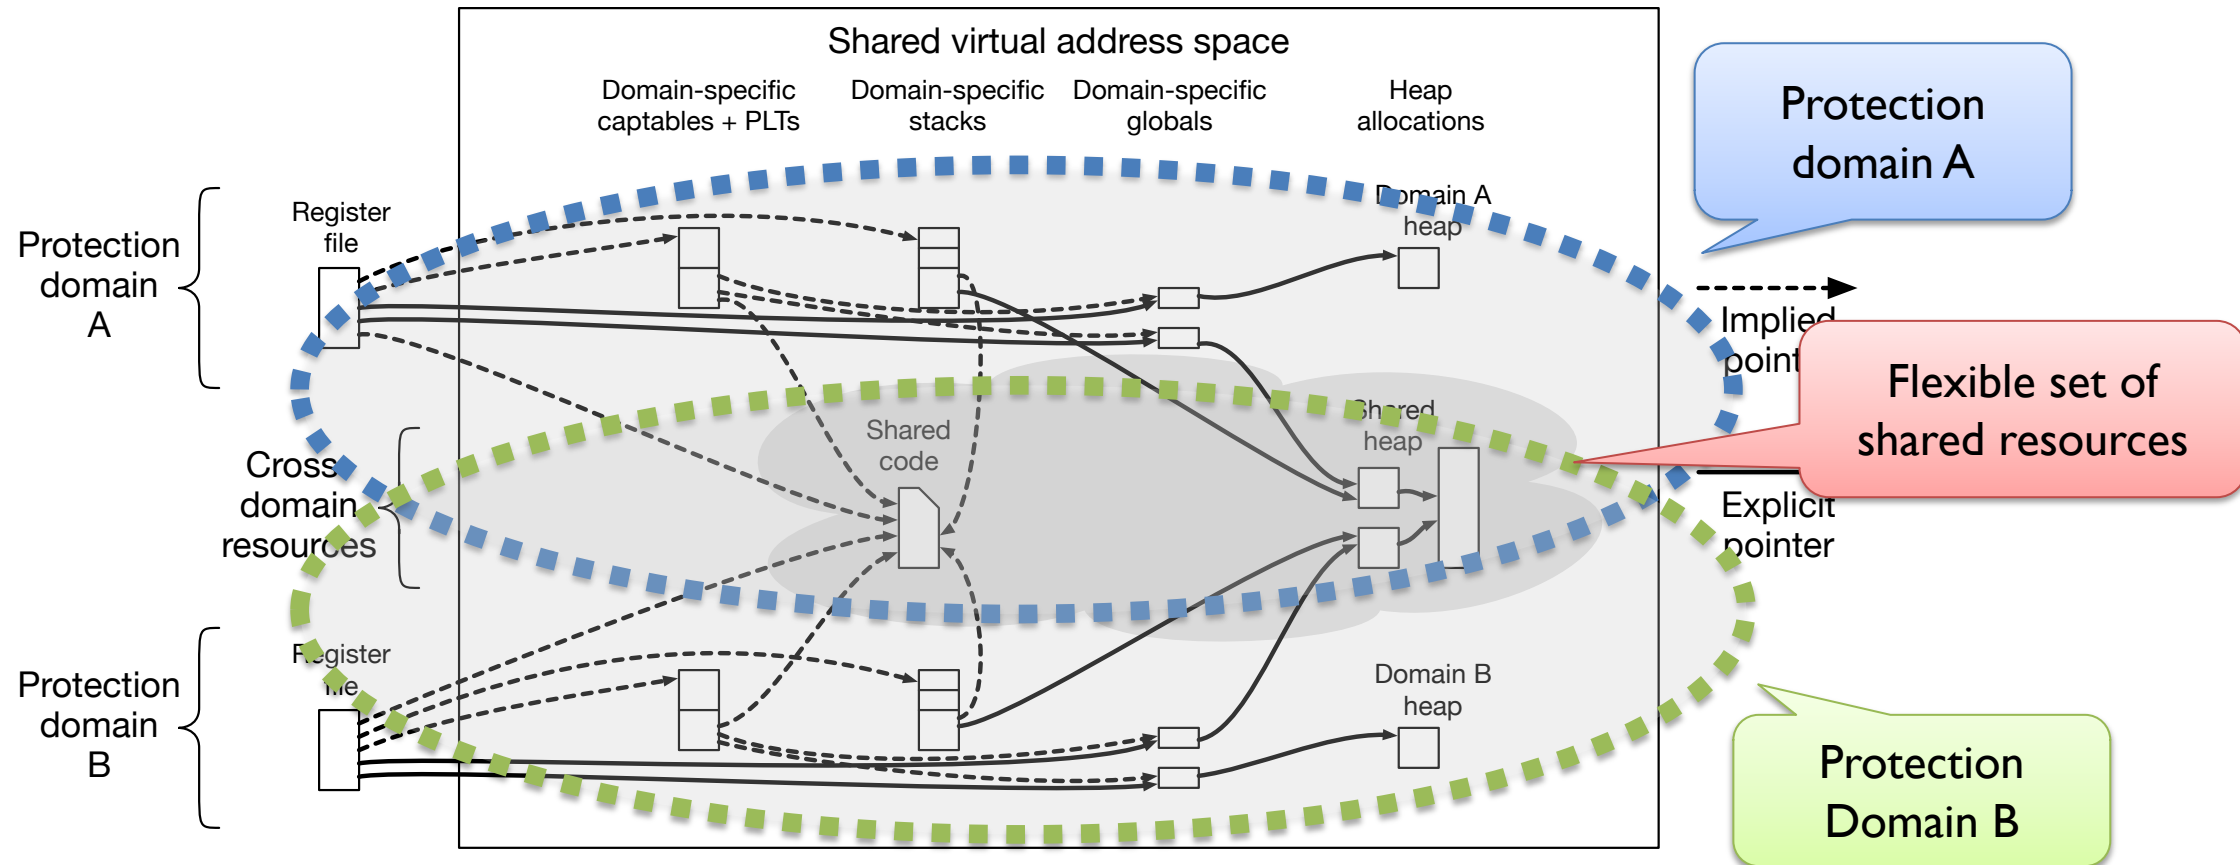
Shared virtual address space

Domain-specific captables + PLTs

Domain-specific stacks

Domain-specific globals

Heap allocations

Protection domain A

Protection domain A

Register file

Domain A heap

Implied point

Flexible set of shared resources

Shared heap

Shared code

Cross domain resources

Explicit pointer

Protection domain B

Register file

Domain B heap

Protection Domain B